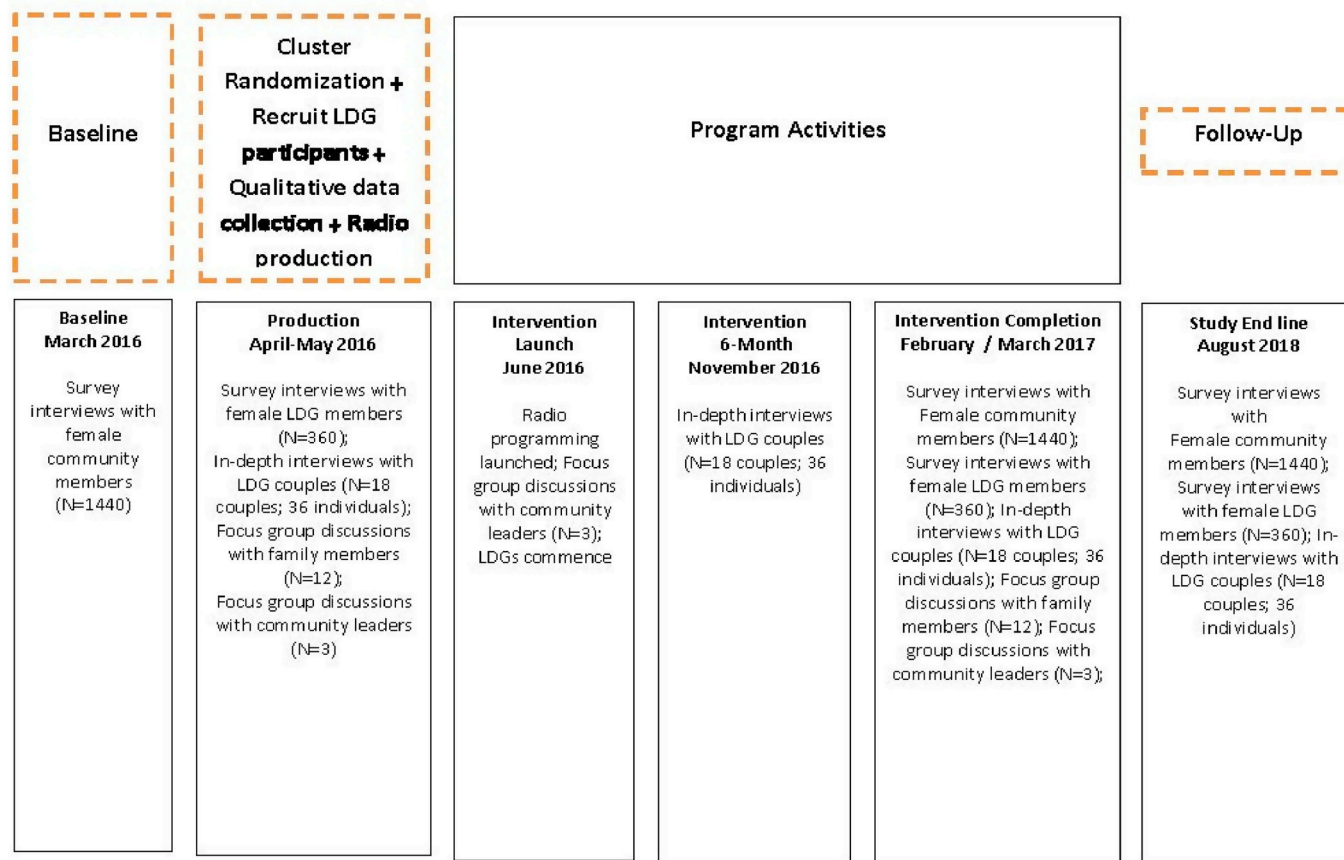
Baseline

Cluster Randomization + Recruit LDG participants + Qualitative data collection + Radio production

Program Activities

Follow-Up

**Baseline March 2016**

Survey interviews with female community members (N=1440)

**Production April-May 2016**

Survey interviews with female LDG members (N=360); In-depth interviews with LDG couples (N=18 couples; 36 individuals); Focus group discussions with family members (N=12); Focus group discussions with community leaders (N=3)

**Intervention Launch June 2016**

Radio programming launched; Focus group discussions with community leaders (N=3); LDGs commence

**Intervention 6-Month November 2016**

In-depth interviews with LDG couples (N=18 couples; 36 individuals)

**Intervention Completion February / March 2017**

Survey interviews with Female community members (N=1440); Survey interviews with female LDG members (N=360); In-depth interviews with LDG couples (N=18 couples; 36 individuals); Focus group discussions with family members (N=12); Focus group discussions with community leaders (N=3);

**Study End line August 2018**

Survey interviews with Female community members (N=1440); Survey interviews with female LDG members (N=360); In-depth interviews with LDG couples (N=18 couples; 36 individuals)